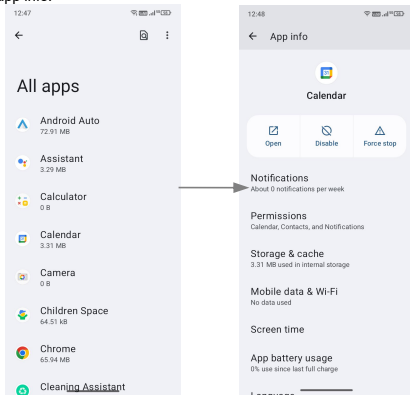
12:47

All apps

Android Auto
72.91 MB

Assistant
3.29 MB

Calculator
0 B

Calendar
3.31 MB

Camera
0 B

Children Space
64.51 kB

Chrome
65.94 MB

Cleaning Assistant

12:48

App info

Calendar

Open

Disable

Force stop

Notifications
About 0 notifications per week

Permissions
Calendar, Contacts, and Notifications

Storage & cache
3.31 MB used in internal storage

Mobile data & Wi-Fi
No data used

Screen time

App battery usage
0% use since last full charge

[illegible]